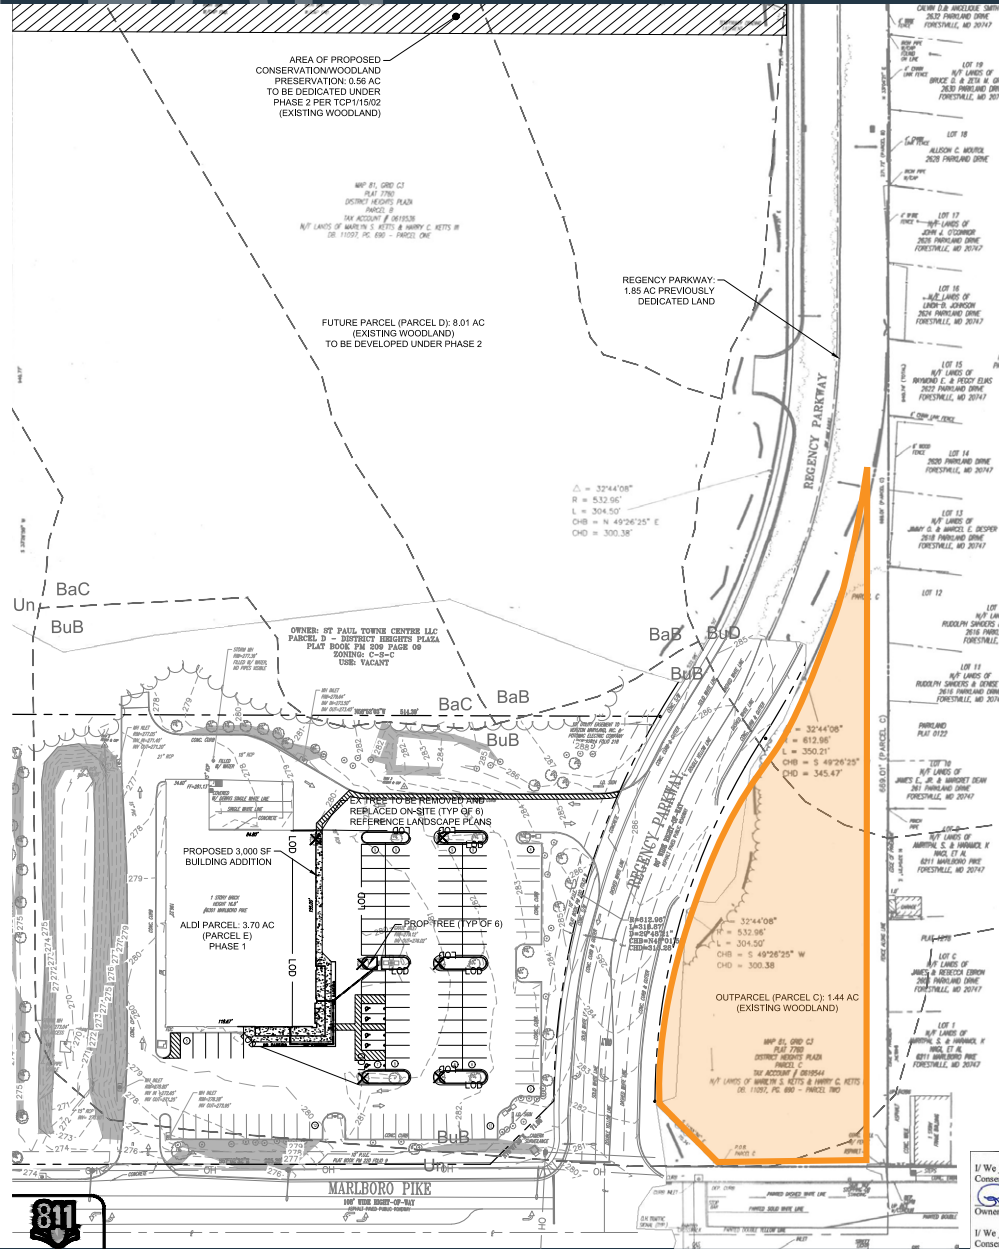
AREA OF PROPOSED CONSERVATION/WOODLAND PRESERVATION: 0.56 AC TO BE DEDICATED UNDER PHASE 2 PER TCP1/15/02 (EXISTING WOODLAND)

MAP 81, GRID C3
PLAT 7760
DISTRICT HEIGHTS PLAZA
PARCEL B
TAX ACCOUNT # 0615538
N/F LANDS OF MARILYN S. KETTS & HARRY C. KETTS III
DB 11097, PG 690 - PARCEL ONE

FUTURE PARCEL (PARCEL D): 8.01 AC (EXISTING WOODLAND) TO BE DEVELOPED UNDER PHASE 2

REGENCY PARKWAY: 1.85 AC PREVIOUSLY DEDICATED LAND

REGENCY PARKWAY

$\triangle$ = 32°44'08"
R = 532.96'
L = 304.50'
CHB = N 49°26'25" E
CHD = 300.38'

Un
BaC
BuB

OWNER: ST PAUL TOWNE CENTRE LLC
PARCEL D - DISTRICT HEIGHTS PLAZA
PLAT BOOK PM 209 PAGE 09
ZONING: C-S-C
USE: VACANT

BaB
BuD
BuB
BaC
BaB
BuB

$\triangle$ = 32°44'08"
R = 612.96'
L = 350.21'
CHB = S 49°26'25"
CHD = 345.47'

EX TREE TO BE REMOVED AND REPLACED ON-SITE (TYP OF 6)
REFERENCE LANDSCAPE PLANS

PROPOSED 3,000 SF BUILDING ADDITION

ALDI PARCEL: 3.70 AC (PARCEL E) PHASE 1

LOD
LOD
LOD

PROP TREE (TYP OF 6)

REGENCY PARKWAY

R=612.96'
L=316.87'
$\triangle$=29°48'21"
CHB=N49°01'
CHD=312.36'

$\triangle$ = 32°44'08"
R = 532.96'
L = 304.50'
CHB = S 49°26'25" W
CHD = 300.38

OUTPARCEL (PARCEL C): 1.44 AC (EXISTING WOODLAND)

MAP 81, GRID C3
PLAT 7760
DISTRICT HEIGHTS PLAZA
PARCEL C
TAX ACCOUNT # 0615544
N/F LANDS OF MARILYN S. KETTS & HARRY C. KETTS
DB 11097, PG 690 - PARCEL TWO

589.01' (PARCEL C)

CALVIN D.B. ANGELIQUE SMITH
2632 PARKLAND DRIVE
FORESTVILLE, MD 20747

LOT 19
N/F LANDS OF BRUCE G. & ZETA M. G
2630 PARKLAND DRIVE
FORESTVILLE, MD 207

LOT 18
ALLISON C. WOUFOL
2628 PARKLAND DRIVE

LOT 17
N/F LANDS OF JOHN J. O'CONNOR
2626 PARKLAND DRIVE
FORESTVILLE, MD 20747

LOT 16
N/F LANDS OF LINDA B. JOHNSON
2624 PARKLAND DRIVE
FORESTVILLE, MD 20747

LOT 15
N/F LANDS OF RAYMOND E. & PEGGY ELKS
2622 PARKLAND DRIVE
FORESTVILLE, MD 20747

LOT 14
2620 PARKLAND DRIVE
FORESTVILLE, MD 20747

LOT 13
N/F LANDS OF JIMMY G. & MARCEL C. DESPER
2618 PARKLAND DRIVE
FORESTVILLE, MD 20747

LOT 12

LOT
N/F LAN
RUDOLPH SANDERS
2616 PARK
FORESTVILLE

LOT 11
N/F LANDS OF RUDOLPH SANDERS & DENISE
2616 PARKLAND DRIVE
FORESTVILLE, MD 2074

PARKLAND PLAT 0122

LOT 10
N/F LANDS OF JAMES E., JR. & MARGRET DEAN
261 PARKLAND DRIVE
FORESTVILLE, MD 20747

LOT D
N/F LANDS OF AMRITPAL S. & HARAMOL K MAOL ET AL
6211 MARLBORO PIKE
FORESTVILLE, MD 20747

LOT C
N/F LANDS OF JAMES & REBECCA EBRON
2608 PARKLAND DRIVE
FORESTVILLE, MD 20747

LOT 1
N/F LANDS OF AMRITPAL S. & HARAMOL K MAOL ET AL
6211 MARLBORO PIKE
FORESTVILLE, MD 20747

BuB
Un
MARLBORO PIKE
100' WIDE RIGHT-OF-WAY
811
OH
I/ We
Conse
Owne
I/ We
Conse